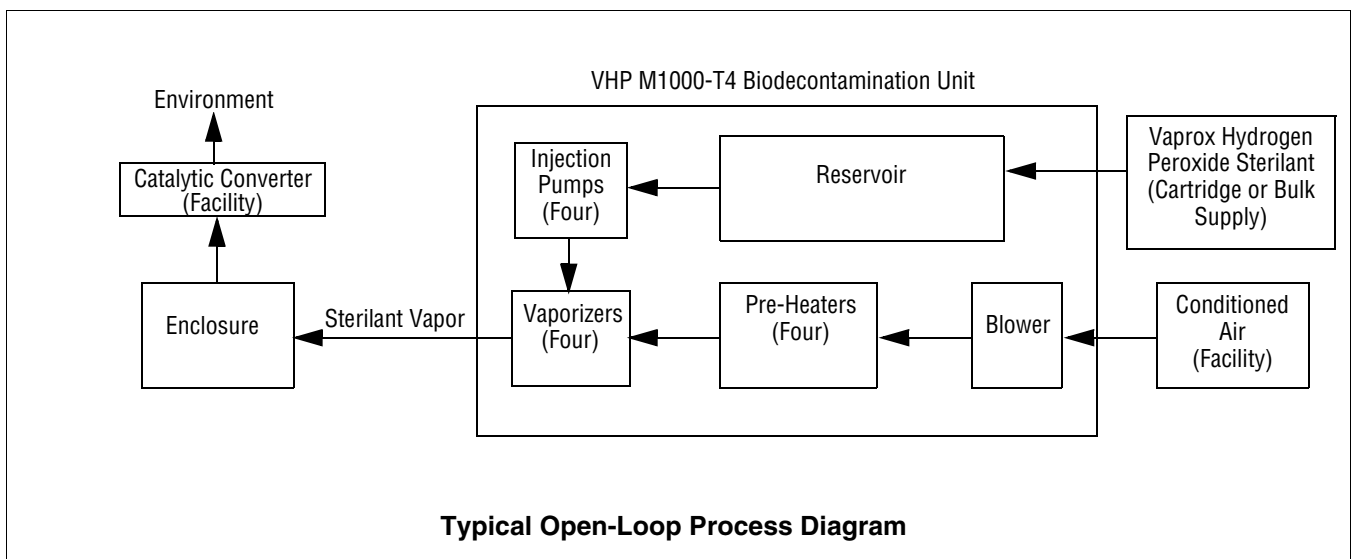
Environment

Catalytic Converter (Facility)

Enclosure

Sterilant Vapor

VHP M1000-T4 Biodecontamination Unit

Injection Pumps (Four)

Reservoir

Vaprox Hydrogen Peroxide Sterilant (Cartridge or Bulk Supply)

Vaporizers (Four)

Pre-Heaters (Four)

Blower

Conditioned Air (Facility)

**Typical Open-Loop Process Diagram**